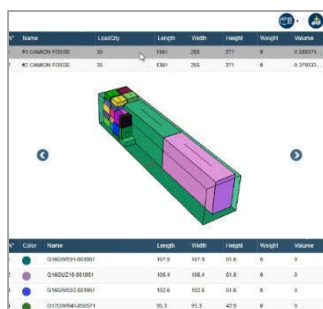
| N° | Name | LoadQty | Length | Width | Height | Weight | Volume |
|---|---|---|---|---|---|---|---|
| | #1 CAMION FOSSE | 30 | 1361 | 255 | 271 | | 0.588874... |
| | #2 CAMION FOSSE | 35 | 1361 | 255 | 271 | | 0.379033... |

| N° | Color | Name | Length | Width | Height | Weight | Volume |
|---|---|---|---|---|---|---|---|
| | | G16GWE91-881851 | 107.9 | 107.9 | 61.6 | 0 | 0 |
| | | G16GUZ16-881851 | 106.4 | 106.4 | 61.6 | 0 | 0 |
| | | G16GWS92-881851 | 102.6 | 102.6 | 61.6 | 0 | 0 |
| | | G17GWR41-850571 | 95.3 | 95.3 | 42.9 | 0 | 0 |